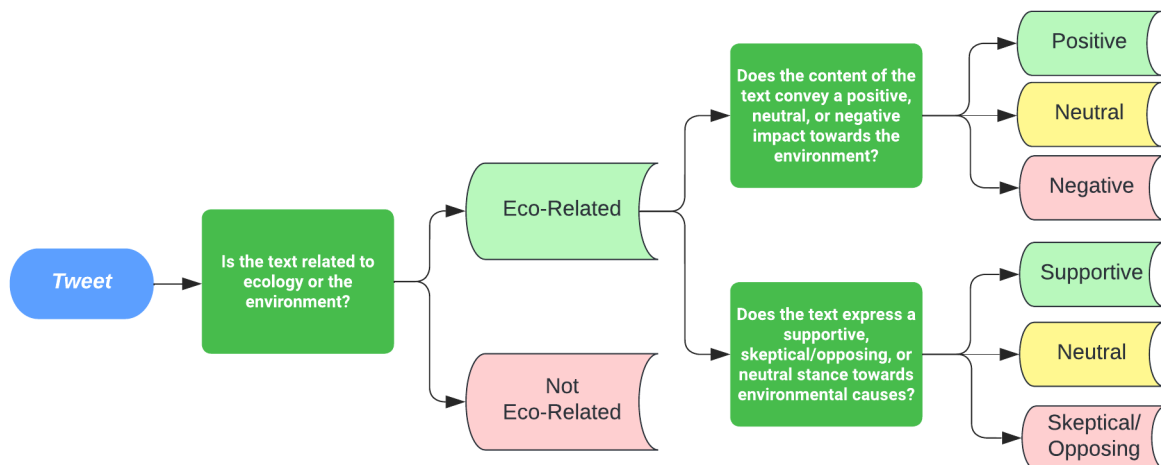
Tweet

Is the text related to ecology or the environment?

Eco-Related

Not Eco-Related

Does the content of the text convey a positive, neutral, or negative impact towards the environment?

Positive

Neutral

Negative

Does the text express a supportive, skeptical/opposing, or neutral stance towards environmental causes?

Supportive

Neutral

Skeptical/ Opposing